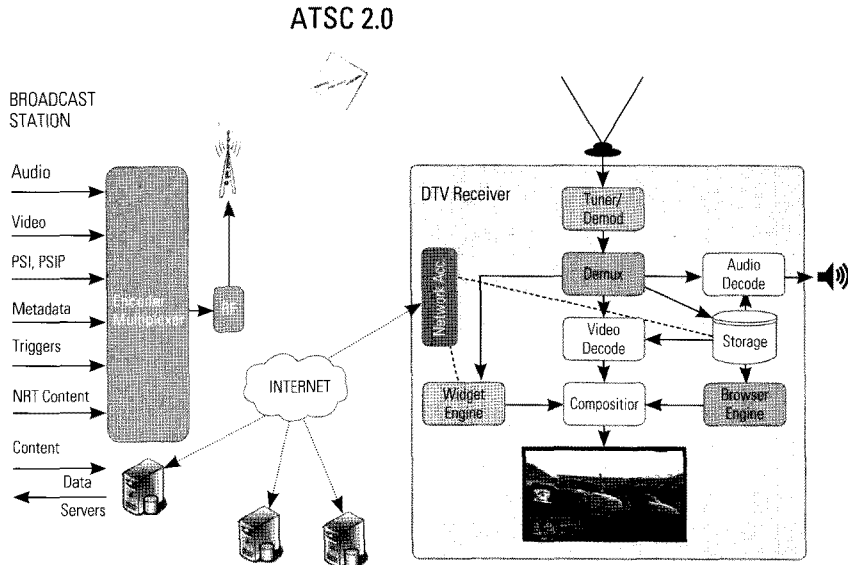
ATSC 2.0

BROADCAST STATION

Audio

Video

PSI, PSIP

Metadata

Triggers

NRT Content

Encoder Multiplexer

RF

Content

Data

Servers

INTERNET

DTV Receiver

Tuner/ Demod

Demux

Network Acc.

Audio Decode

Video Decode

Storage

Widget Engine

Composition

Browser Engine